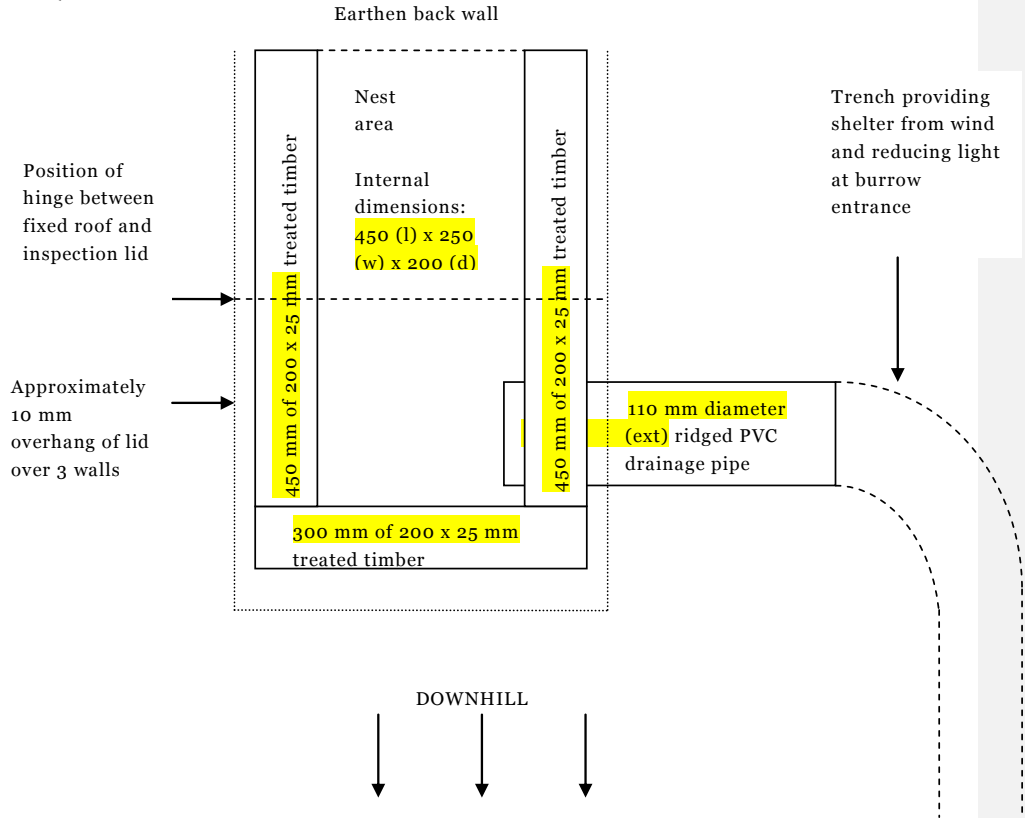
Earthen back wall

Position of hinge between fixed roof and inspection lid

Approximately 10 mm overhang of lid over 3 walls

450 mm of 200 x 25 mm treated timber

Nest area

Internal dimensions: 450 (l) x 250 (w) x 200 (d)

450 mm of 200 x 25 mm treated timber

Trench providing shelter from wind and reducing light at burrow entrance

110 mm diameter (ext) ridged PVC drainage pipe

300 mm of 200 x 25 mm treated timber

DOWNHILL